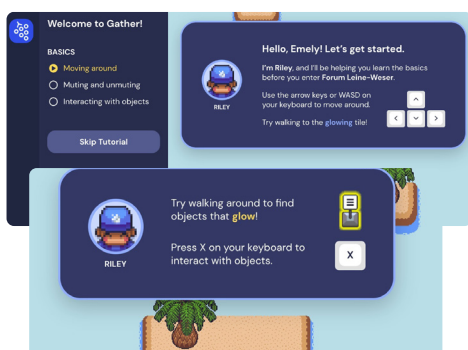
Welcome to Gather!

BASICS
Moving around
Muting and unmuting
Interacting with objects

Skip Tutorial

RILEY

Hello, Emely! Let's get started.

I'm Riley, and I'll be helping you learn the basics before you enter Forum Leine-Weser.

Use the arrow keys or WASD on your keyboard to move around.

Try walking to the glowing tile!

RILEY

Try walking around to find objects that glow!

Press X on your keyboard to interact with objects.

X